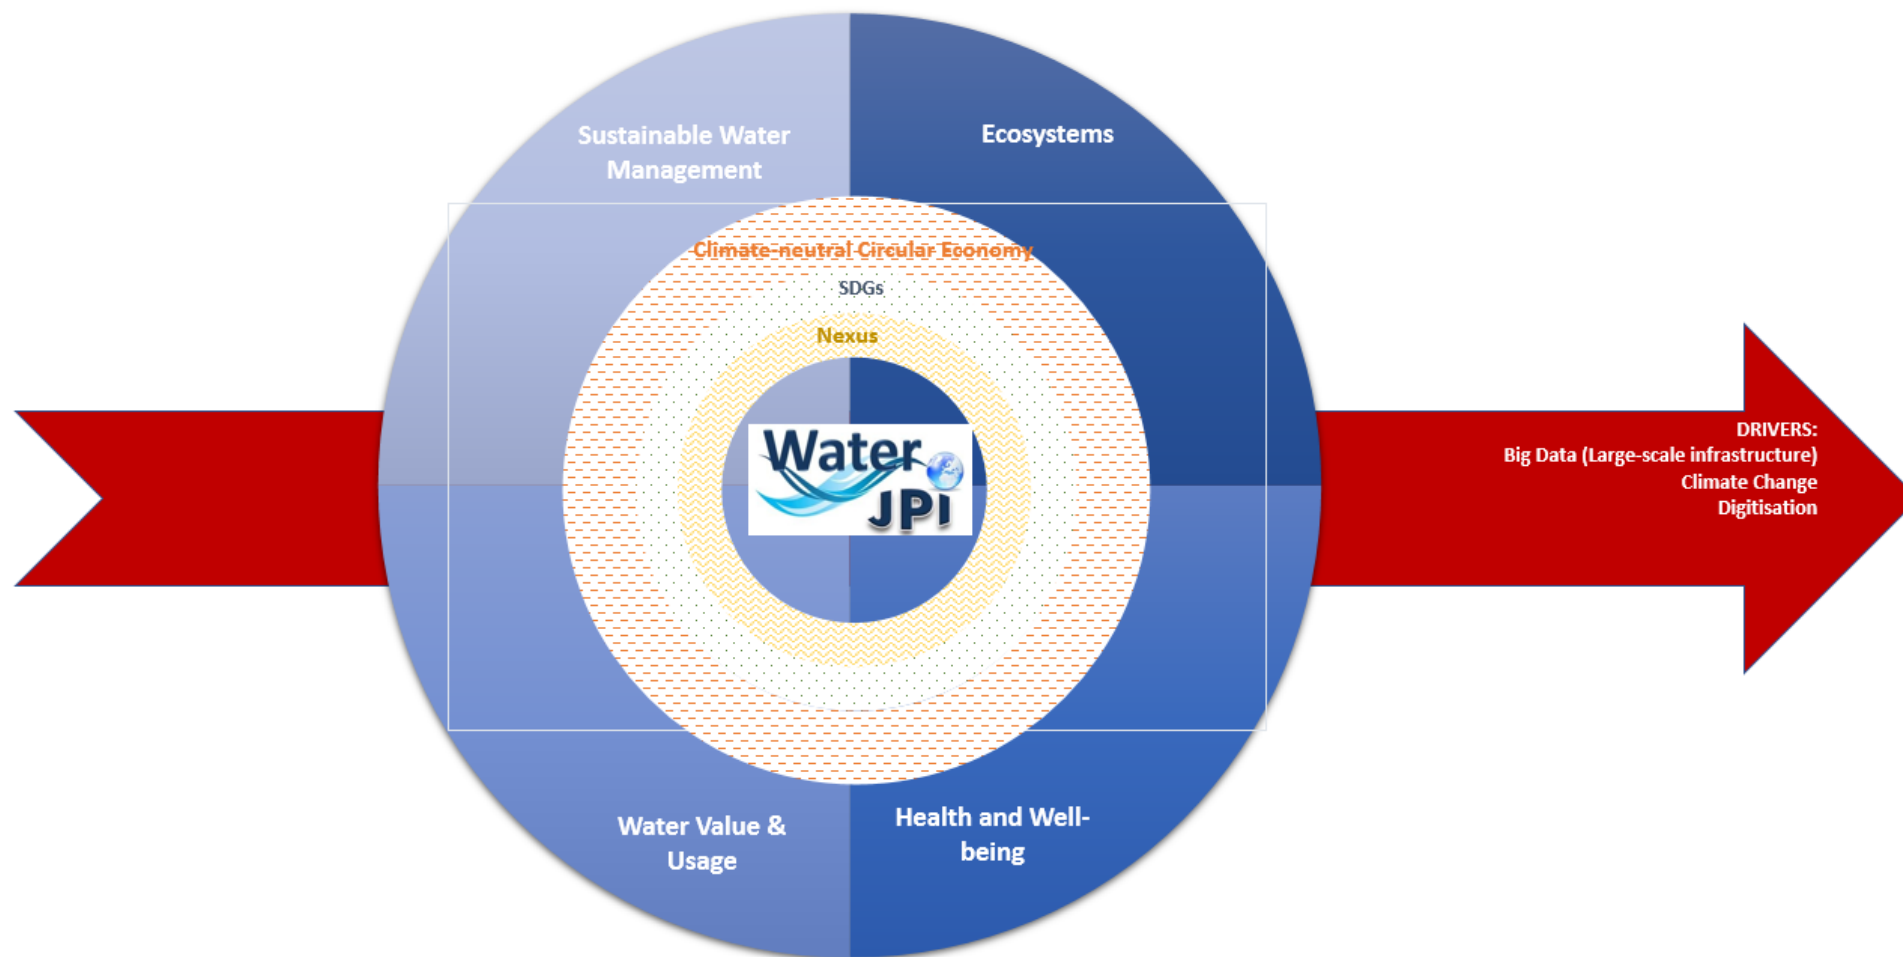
Sustainable Water Management

Ecosystems

Climate-neutral Circular Economy

SDGs

Nexus

Water JPI

DRIVERS:
Big Data (Large-scale infrastructure)
Climate Change
Digitisation

Water Value & Usage

Health and Well-being